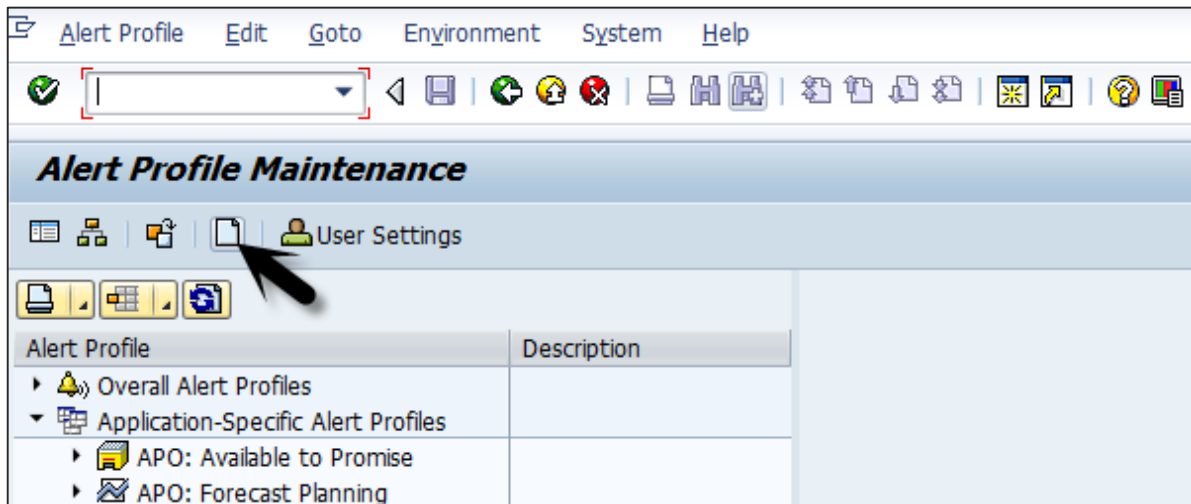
Alert Profile Edit Goto Environment System Help

Alert Profile Maintenance

User Settings

| Alert Profile | Description |
|---|---|
| Overall Alert Profiles | |
| Application-Specific Alert Profiles | |
| APO: Available to Promise | |
| APO: Forecast Planning | |